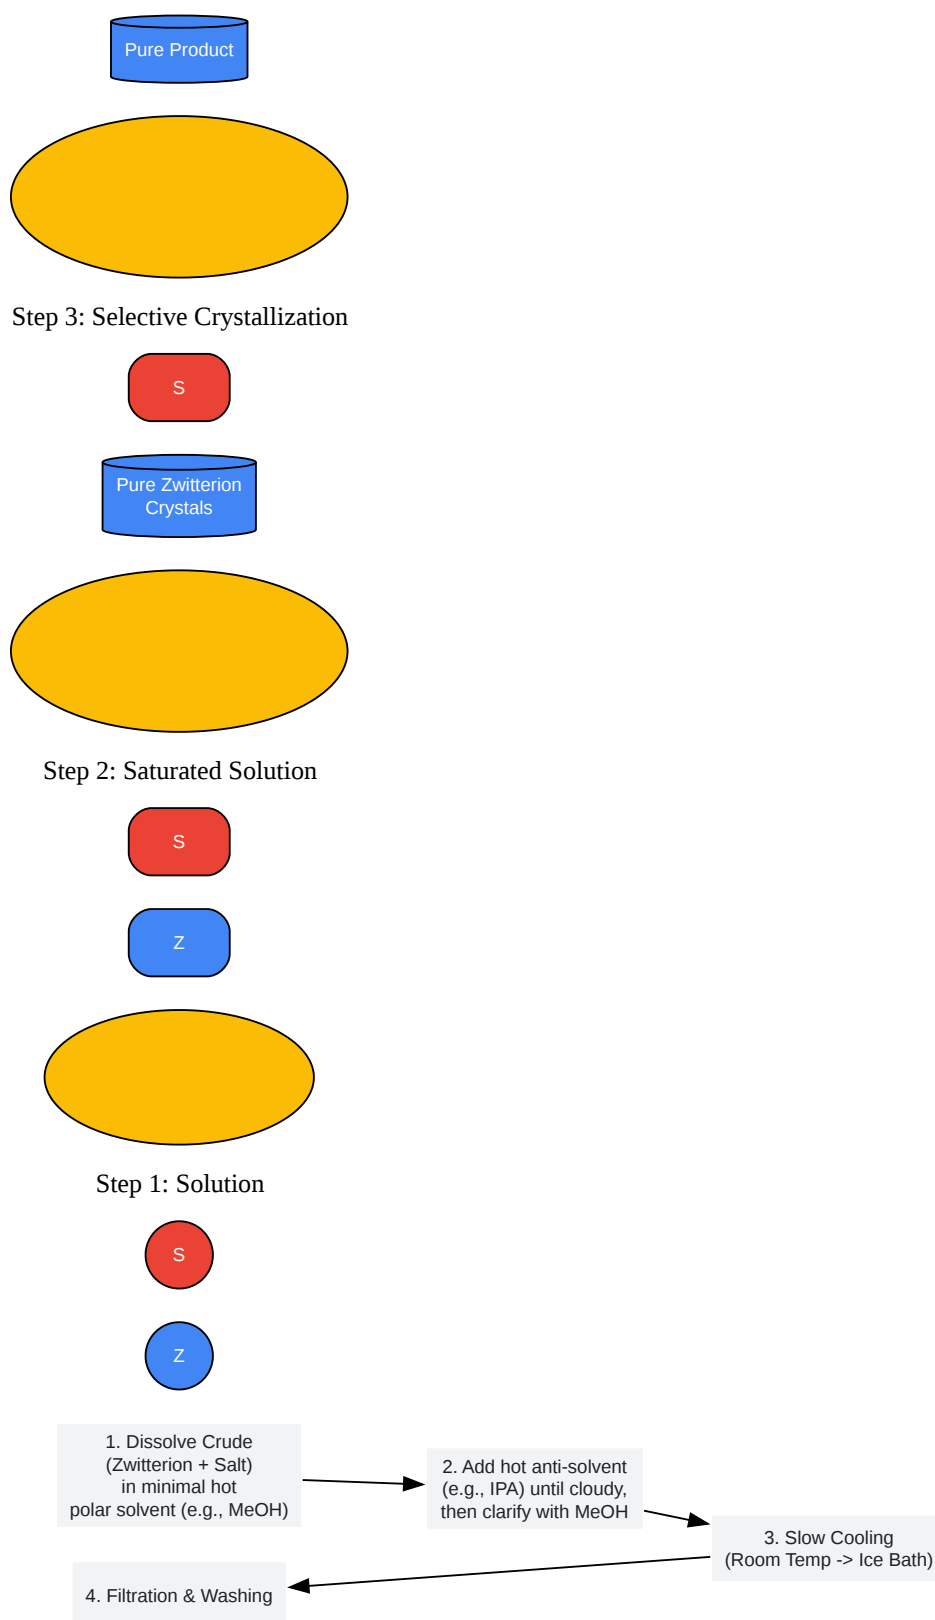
Pure Product

Step 3: Selective Crystallization

S

Pure Zwitterion Crystals

Step 2: Saturated Solution

S

Z

Step 1: Solution

S

Z

1. Dissolve Crude (Zwitterion + Salt) in minimal hot polar solvent (e.g., MeOH)

2. Add hot anti-solvent (e.g., IPA) until cloudy, then clarify with MeOH

3. Slow Cooling (Room Temp -> Ice Bath)

4. Filtration & Washing